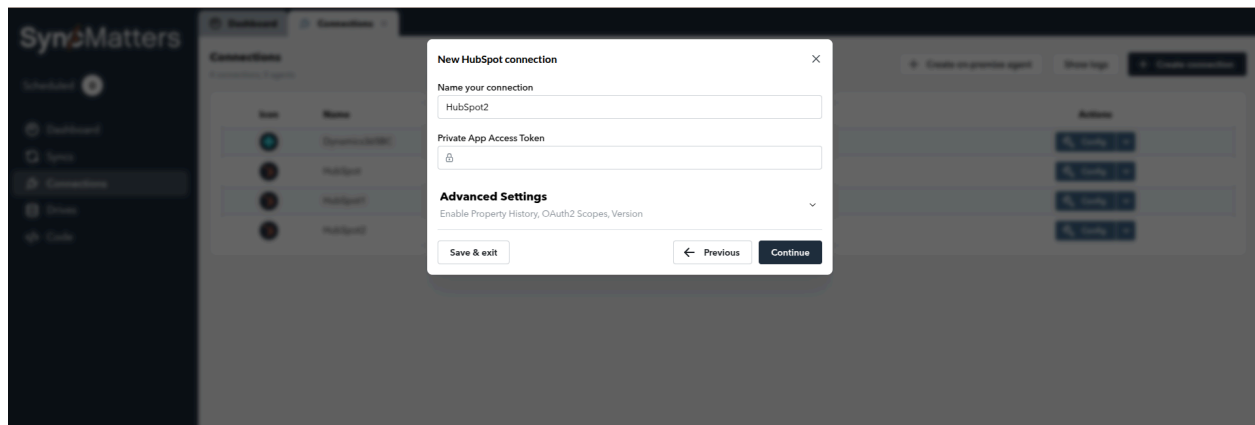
SyncMatters

Scheduled

Dashboard
Syncs
Connections
Drives
Code

Dashboard | Connections

Connections

+ Create on-premise agent | Show logs | + Create connection

| Icon | Name | Actions |
|---|---|---|
| | Dynamics365 | Config |
| | HubSpot | Config |
| | HubSpot1 | Config |
| | HubSpot2 | Config |

New HubSpot connection

×

Name your connection

HubSpot2

Private App Access Token

Advanced Settings

Enable Property History, OAuth2 Scopes, Version

Save & exit

← Previous

Continue